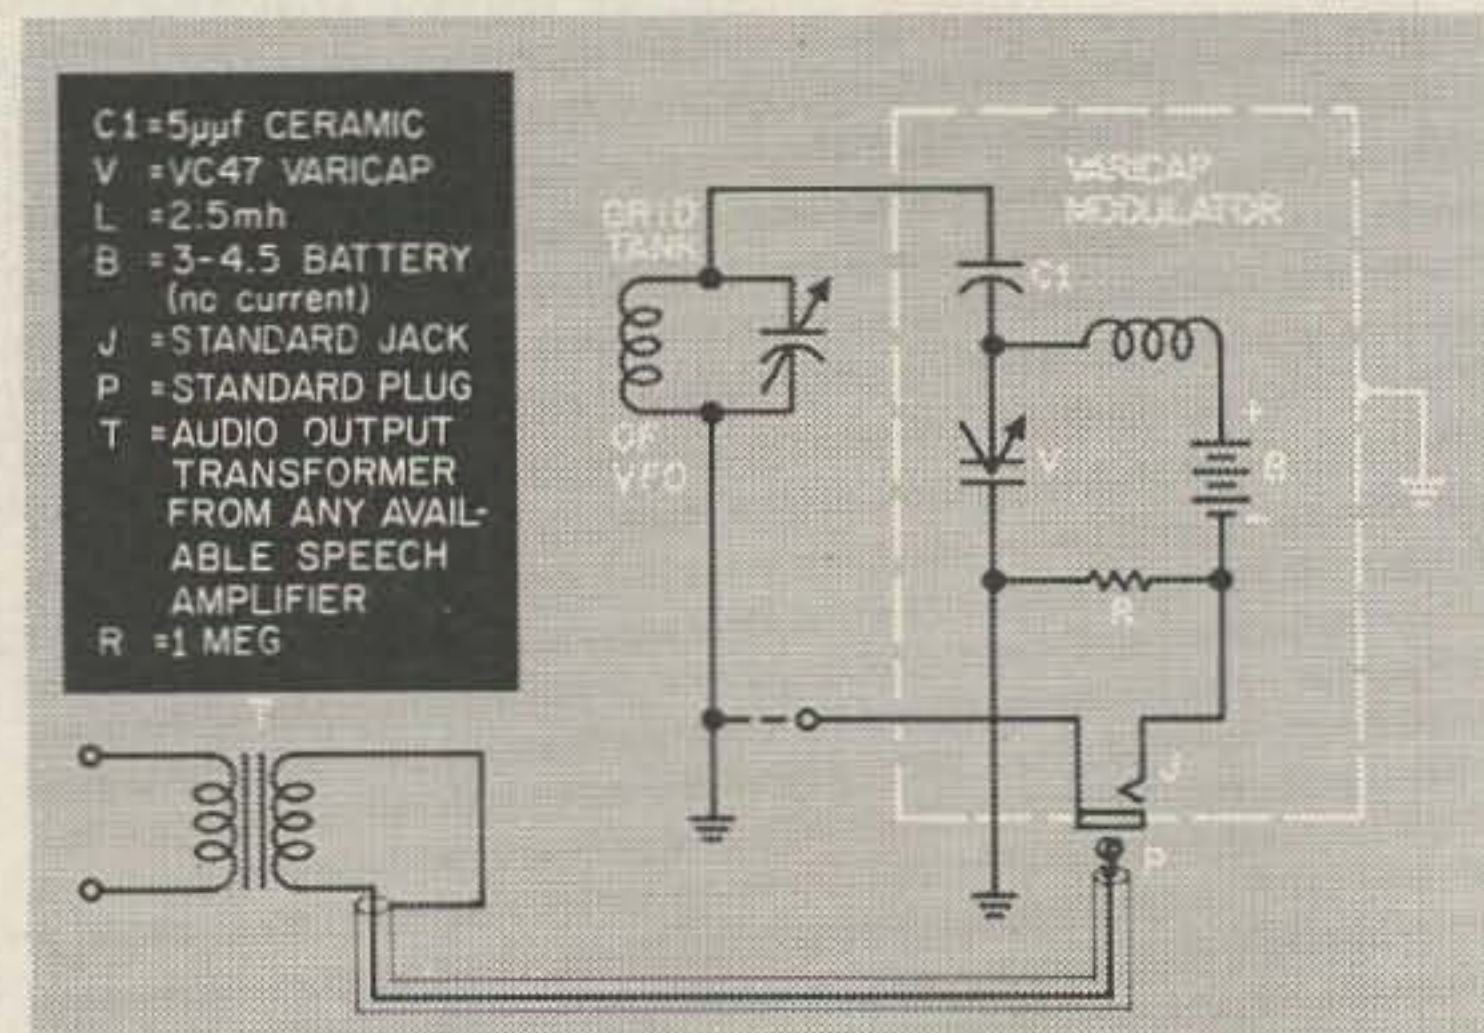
C1 =5µµf CERAMIC
V =VC47 VARICAP
L =2.5mh
B =3-4.5 BATTERY (nc current)
J =STANDARD JACK
P =STANDARD PLUG
T =AUDIO OUTPUT TRANSFORMER FROM ANY AVAILABLE SPEECH AMPLIFIER
R =1 MEG

GRID TANK OF VFO

VARICAP MODULATOR

C1

V

+

B

−

R

J

P

T